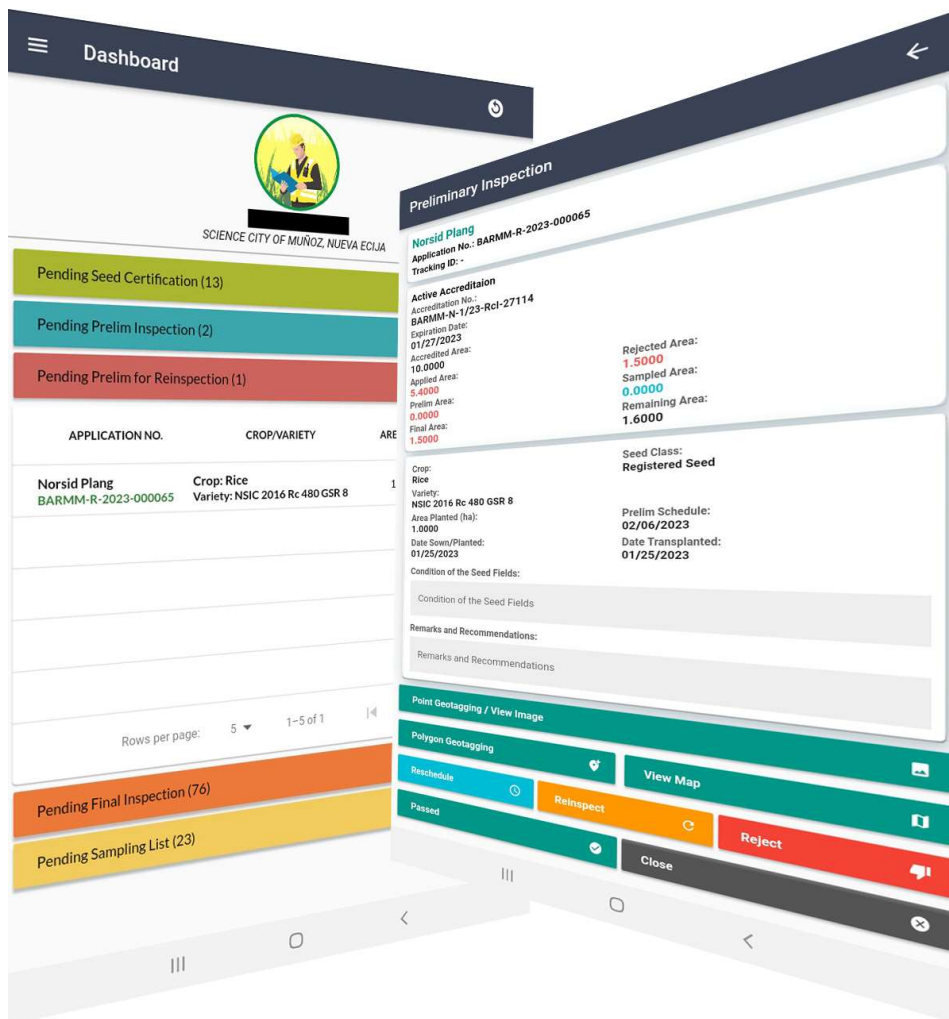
Dashboard

SCIENCE CITY OF MUÑOZ, NUEVA ECIJA

Pending Seed Certification (13)

Pending Prelim Inspection (2)

Pending Prelim for Reinspection (1)

| APPLICATION NO. | CROP/VARIETY | ARE |
|---|---|---|
| Norsid Plang BARMM-R-2023-000065 | Crop: Rice Variety: NSIC 2016 Rc 480 GSR 8 | 1 |

Rows per page: 5 1–5 of 1

Pending Final Inspection (76)

Pending Sampling List (23)

Preliminary Inspection

Norsid Plang
Application No.: BARMM-R-2023-000065
Tracking ID: -

Active Accreditaion
Accreditation No.:
BARMM-N-1/23-Rcl-27114
Expiration Date:
01/27/2023
Accredited Area:
10.0000
Applied Area:
5.4000
Prelim Area:
0.0000
Final Area:
1.5000

Rejected Area:
1.5000
Sampled Area:
0.0000
Remaining Area:
1.6000

Crop:
Rice
Variety:
NSIC 2016 Rc 480 GSR 8
Area Planted (ha):
1.0000
Date Sown/Planted:
01/25/2023

Seed Class:
Registered Seed
Prelim Schedule:
02/06/2023
Date Transplanted:
01/25/2023

Condition of the Seed Fields:
Condition of the Seed Fields

Remarks and Recommendations:
Remarks and Recommendations

Point Geotagging / View Image

Polygon Geotagging

View Map

Reschedule

Reinspect

Reject

Passed

Close